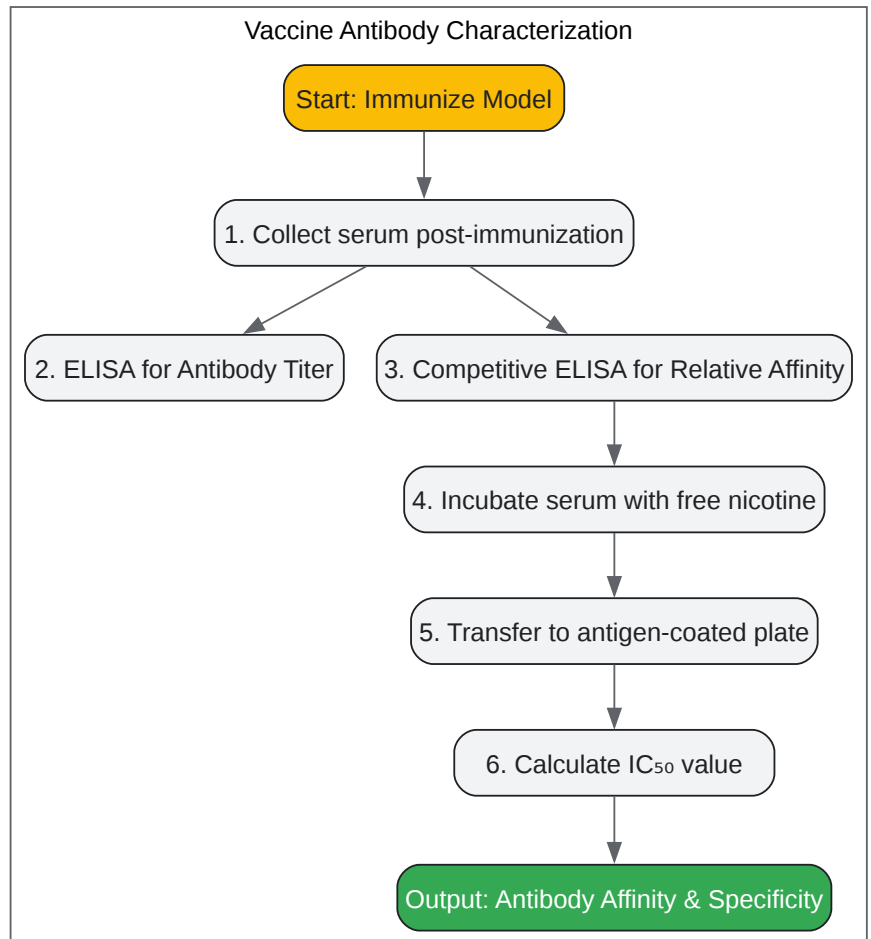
Vaccine Antibody Characterization

Start: Immunize Model

1. Collect serum post-immunization

2. ELISA for Antibody Titer

3. Competitive ELISA for Relative Affinity

4. Incubate serum with free nicotine

5. Transfer to antigen-coated plate

6. Calculate $IC_{50}$ value

Output: Antibody Affinity & Specificity